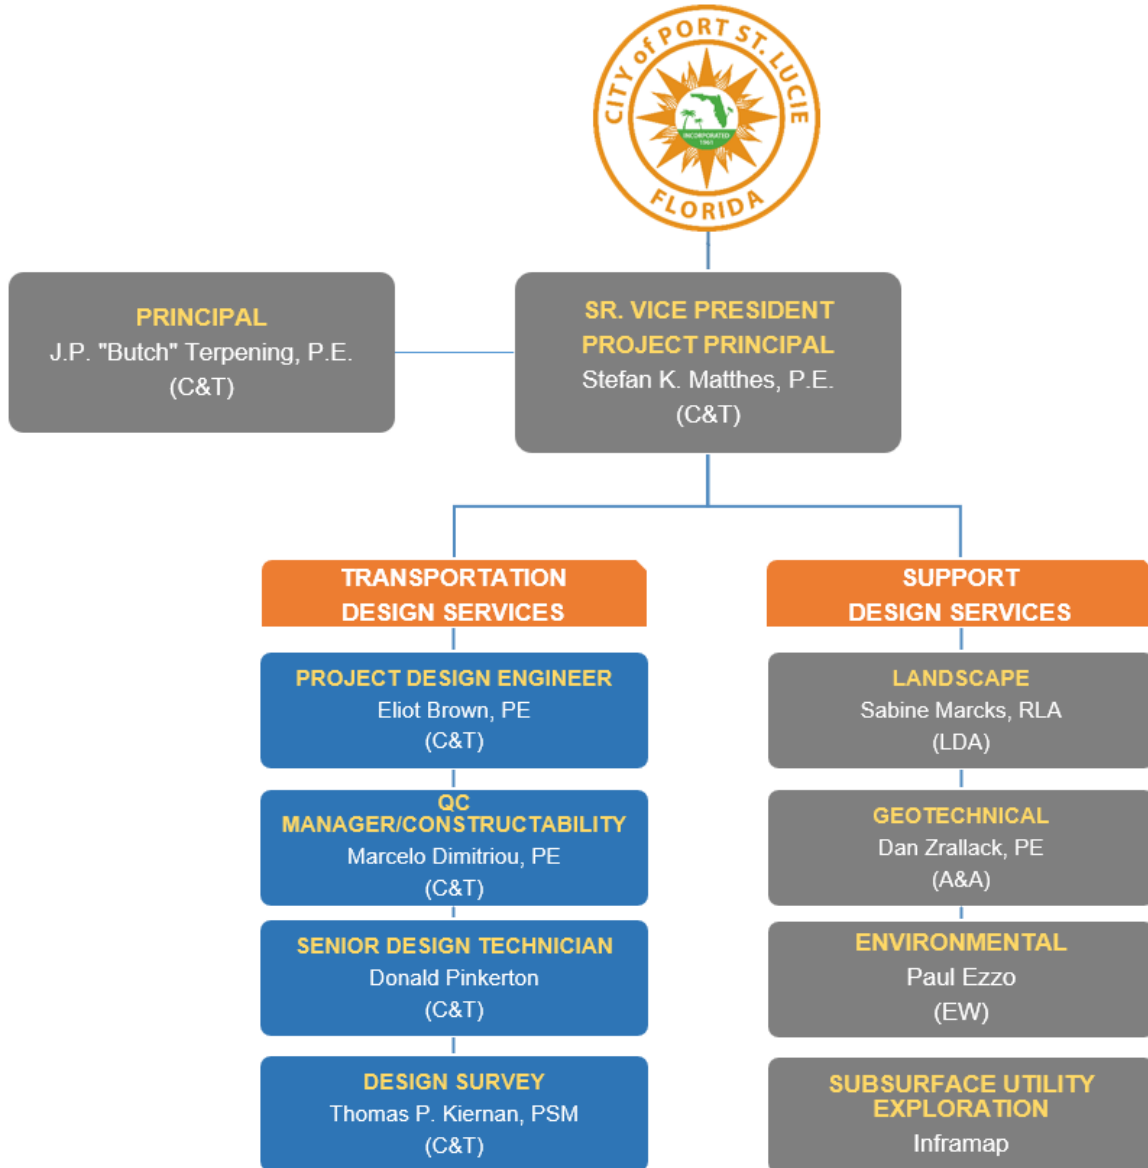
CITY of PORT ST. LUCIE
FLORIDA
INCORPORATED 1961

PRINCIPAL
J.P. "Butch" Terpening, P.E.
(C&T)

SR. VICE PRESIDENT
PROJECT PRINCIPAL
Stefan K. Matthes, P.E.
(C&T)

TRANSPORTATION
DESIGN SERVICES

PROJECT DESIGN ENGINEER
Eliot Brown, PE
(C&T)

QC
MANAGER/CONSTRUCTABILITY
Marcelo Dimitriou, PE
(C&T)

SENIOR DESIGN TECHNICIAN
Donald Pinkerton
(C&T)

DESIGN SURVEY
Thomas P. Kiernan, PSM
(C&T)

SUPPORT
DESIGN SERVICES

LANDSCAPE
Sabine Marcks, RLA
(LDA)

GEOTECHNICAL
Dan Zrallack, PE
(A&A)

ENVIRONMENTAL
Paul Ezzo
(EW)

SUBSURFACE UTILITY
EXPLORATION
Inframap